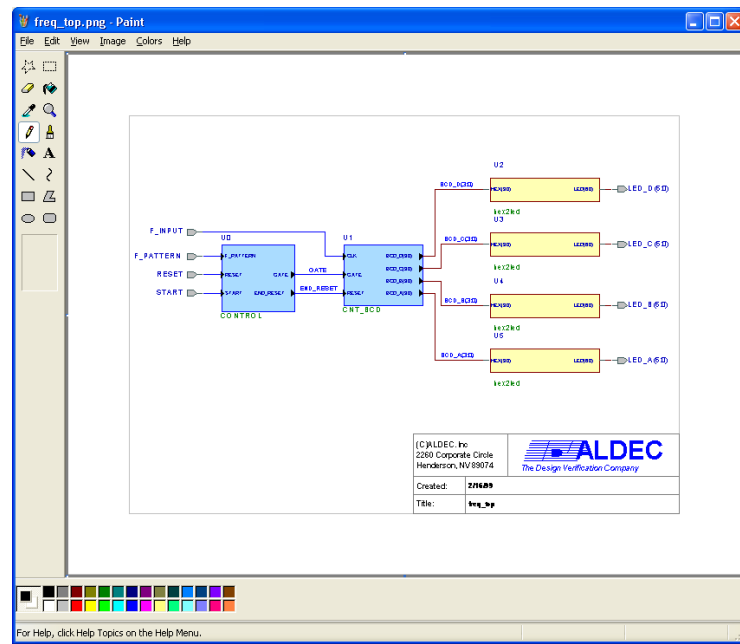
freq_top.png - Paint

File Edit View Image Colors Help

U2
BCD_D(3:0)
HEX(3:0) LED(6:0)
LED_D(6:0)
hex2led
U3
BCD_C(3:0)
HEX(3:0) LED(6:0)
LED_C(6:0)
hex2led
U4
BCD_B(3:0)
HEX(3:0) LED(6:0)
LED_B(6:0)
hex2led
U5
BCD_A(3:0)
HEX(3:0) LED(6:0)
LED_A(6:0)
hex2led

F_INPUT
F_PATTERN
RESET
START
U0
F_PATTERN
RESET
START
GATE
END_RESET
CONTROL
GATE
END_RESET
U1
CLK
GATE
RESET
BCD_D(3:0)
BCD_C(3:0)
BCD_B(3:0)
BCD_A(3:0)
CNT_BCD

(C)ALDEC. Inc
2260 Corporate Circle
Henderson, NV 89074
ALDEC
The Design Verification Company
Created: 2/16/99
Title: freq_top

For Help, click Help Topics on the Help Menu.